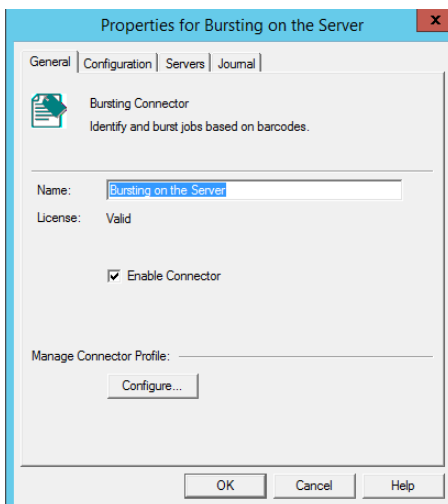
Properties for Bursting on the Server

General | Configuration | Servers | Journal

Bursting Connector
Identify and burst jobs based on barcodes.

Name: Bursting on the Server
License: Valid

Enable Connector

Manage Connector Profile:

Configure...

OK | Cancel | Help